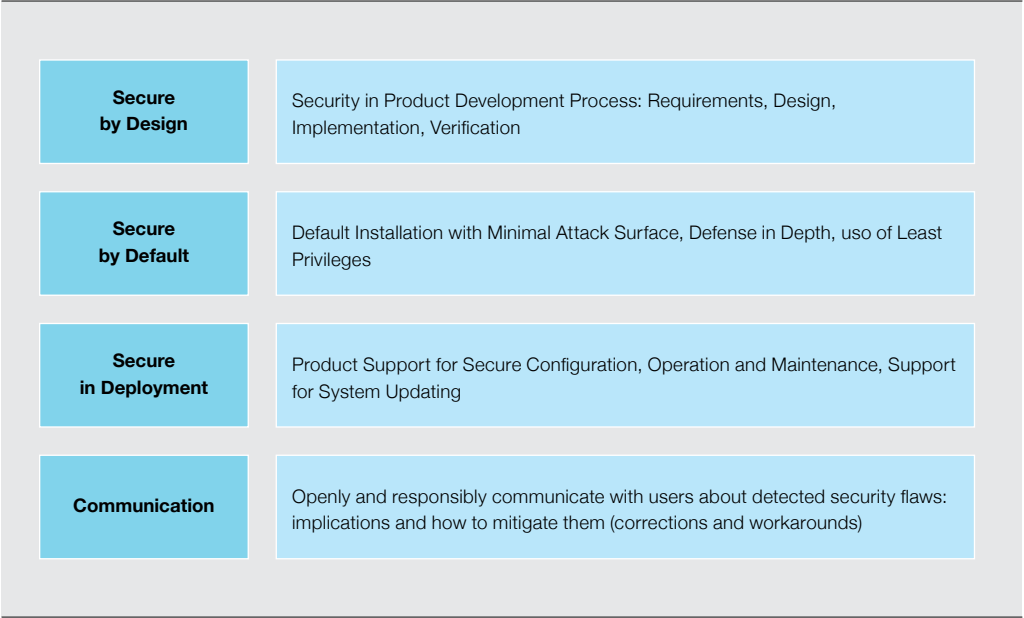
| | |
|---|---|
| **Secure by Design** | Security in Product Development Process: Requirements, Design, Implementation, Verification |
| **Secure by Default** | Default Installation with Minimal Attack Surface, Defense in Depth, uso of Least Privileges |
| **Secure in Deployment** | Product Support for Secure Configuration, Operation and Maintenance, Support for System Updating |
| **Communication** | Openly and responsibly communicate with users about detected security flaws: implications and how to mitigate them (corrections and workarounds) |